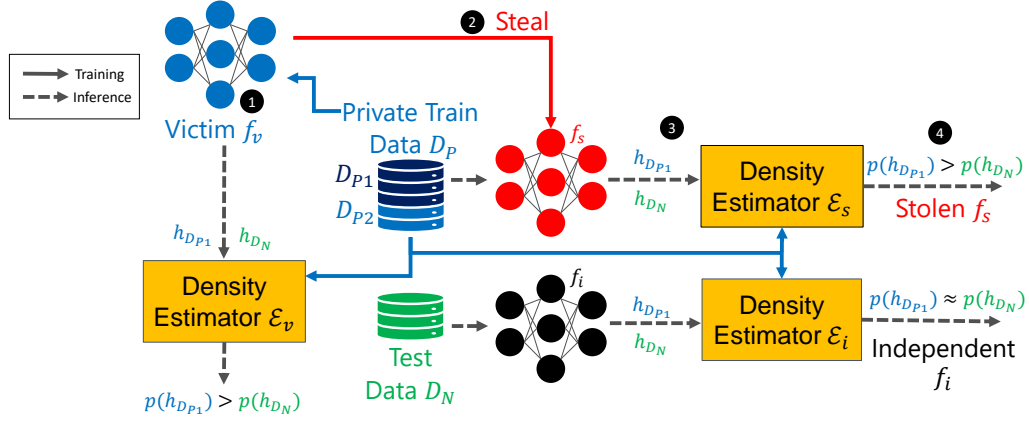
Training
Inference

1
Victim $f_v$

2 Steal

Private Train Data $D_P$

$D_{P1}$
$D_{P2}$

$f_s$

3

$h_{D_{P1}}$
$h_{D_N}$

Density Estimator $\mathcal{E}_s$

4
$p(h_{D_{P1}}) > p(h_{D_N})$
Stolen $f_s$

$h_{D_{P1}}$
$h_{D_N}$

Density Estimator $\mathcal{E}_v$

$p(h_{D_{P1}}) > p(h_{D_N})$

Test Data $D_N$

$f_i$

$h_{D_{P1}}$
$h_{D_N}$

Density Estimator $\mathcal{E}_i$

$p(h_{D_{P1}}) \approx p(h_{D_N})$
Independent $f_i$